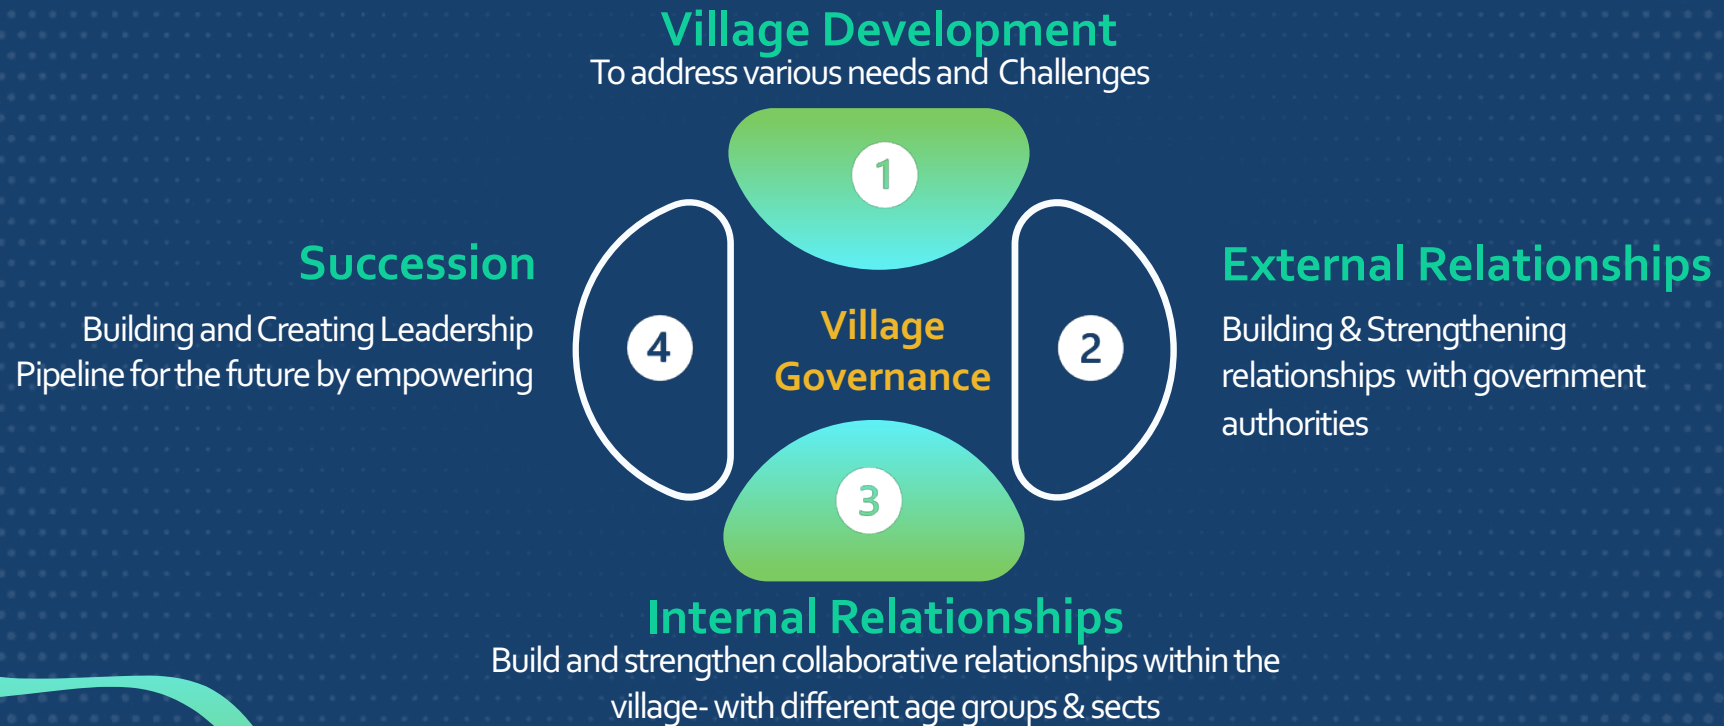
Village Development
To address various needs and Challenges

1

Succession

Building and Creating Leadership Pipeline for the future by empowering

4

Village Governance

2

External Relationships

Building & Strengthening relationships with government authorities

3

Internal Relationships
Build and strengthen collaborative relationships within the village- with different age groups & sects